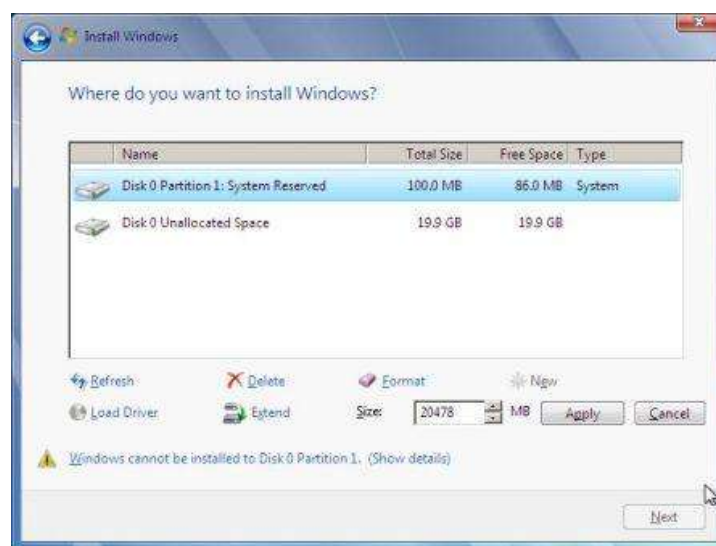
Install Windows

Where do you want to install Windows?

| Name | Total Size | Free Space | Type |
|---|---|---|---|
| Disk 0 Partition 1: System Reserved | 100.0 MB | 86.0 MB | System |
| Disk 0 Unallocated Space | 19.9 GB | 19.9 GB | |

Refresh
Delete
Format
New
Load Driver
Extend
Size: 20478 MB
Apply
Cancel

Windows cannot be installed to Disk 0 Partition 1. (Show details)

Next